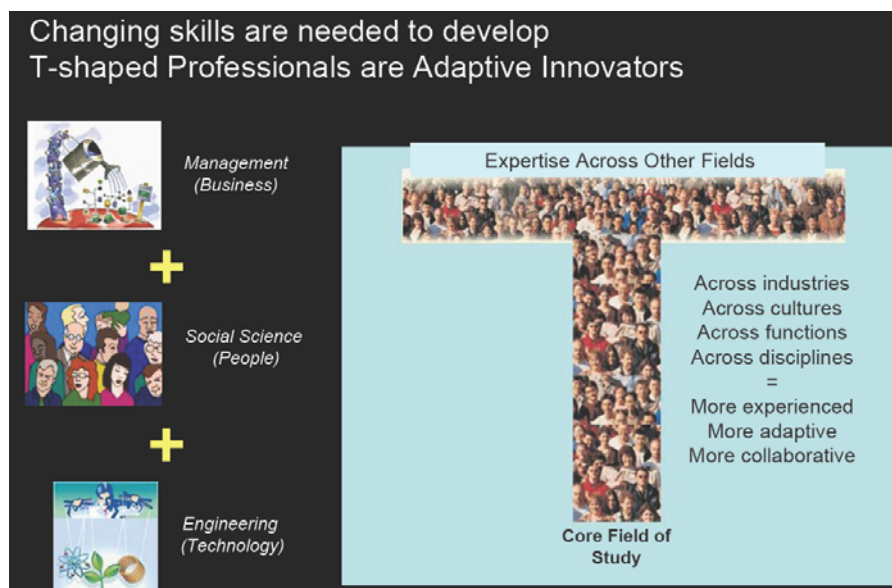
Changing skills are needed to develop
T-shaped Professionals are Adaptive Innovators

Management
(Business)

+

Social Science
(People)

+

Engineering
(Technology)

Expertise Across Other Fields

Across industries
Across cultures
Across functions
Across disciplines
=
More experienced
More adaptive
More collaborative

Core Field of
Study